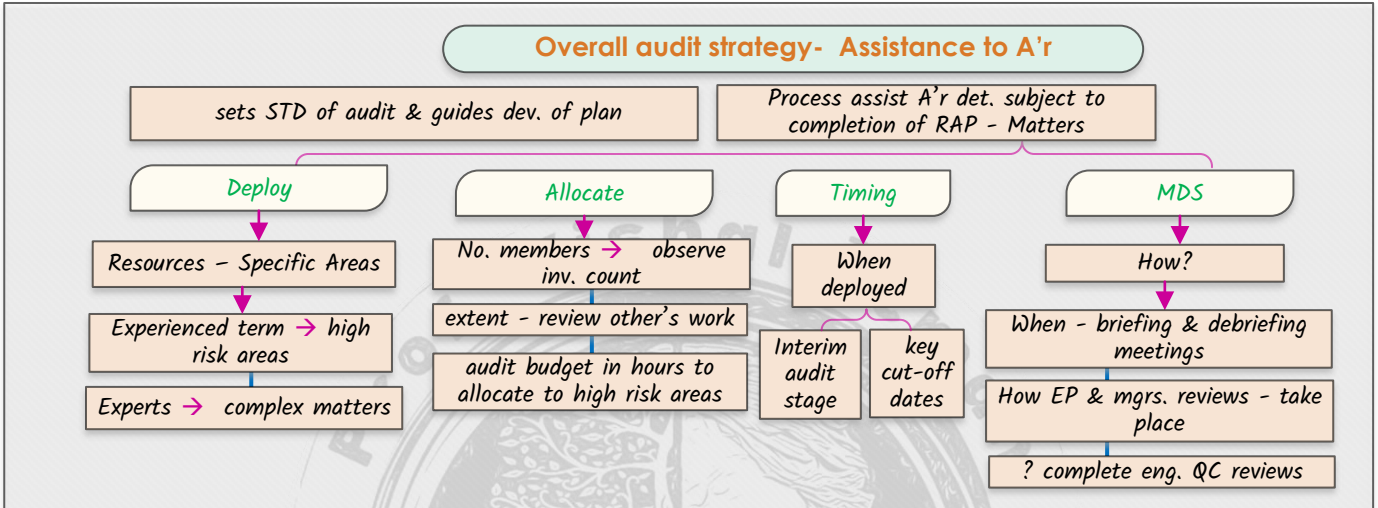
Overall audit strategy- Assistance to A'r

sets STD of audit & guides dev. of plan

Process assist A'r det. subject to completion of RAP - Matters

Deploy

Resources – Specific Areas

Experienced term → high risk areas

Experts → complex matters

Allocate

No. members → observe inv. count

extent - review other's work

audit budget in hours to allocate to high risk areas

Timing

When deployed

Interim audit stage

key cut-off dates

MDS

How?

When - briefing & debriefing meetings

How EP & mgrs. reviews - take place

? complete eng. QC reviews